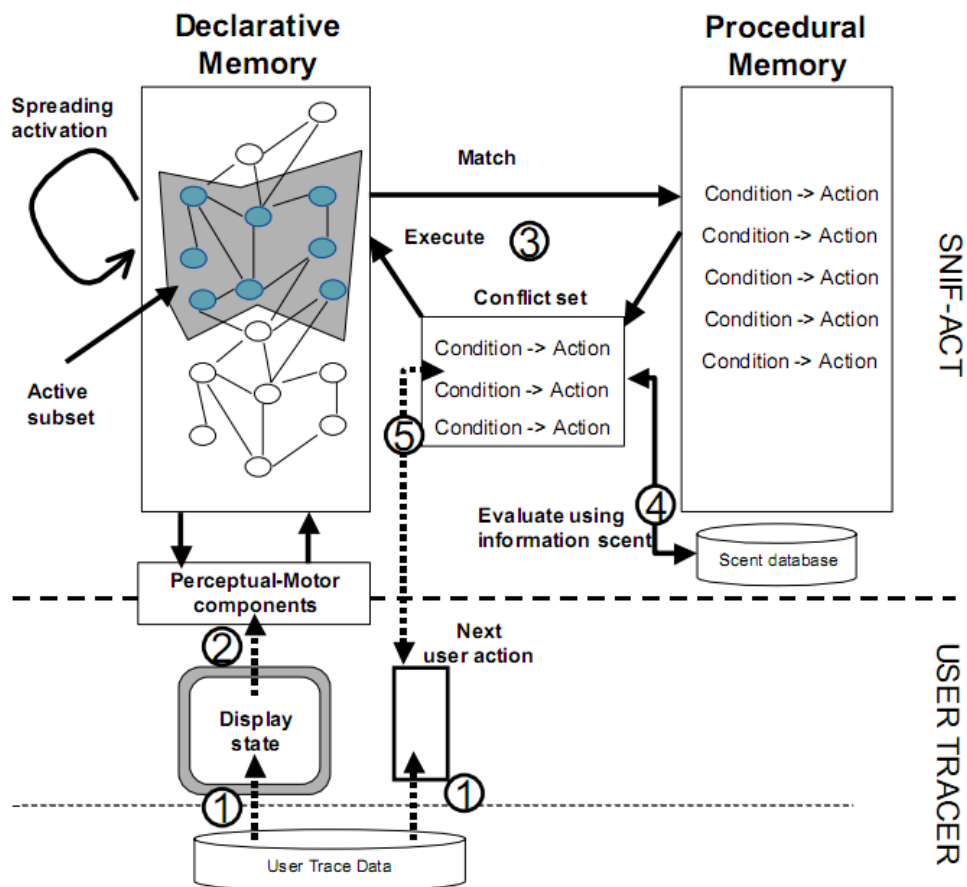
Declarative Memory

Procedural Memory

Spreading activation

Match

Condition -> Action

Condition -> Action

Condition -> Action

Condition -> Action

Condition -> Action

Execute

3

Conflict set

Condition -> Action

Condition -> Action

Condition -> Action

5

Active subset

4

Evaluate using information scent

Scent database

SNIF-ACT

Perceptual-Motor components

2

Display state

Next user action

1

1

User Trace Data

USER TRACER